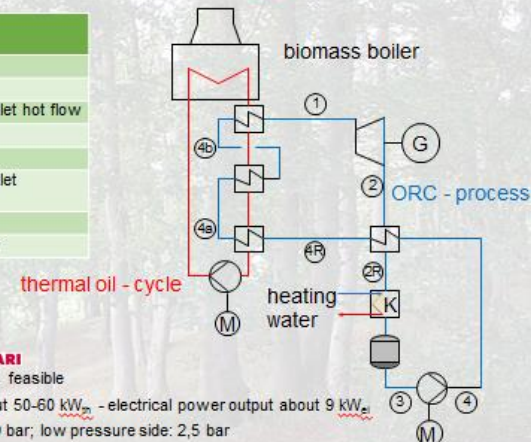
let hot flow

let

biomass boiler

1

G

4b

2

ORC - process

4a

4R

2R

thermal oil - cycle

heating water

K

M

ARI

feasible

ut 50-60 $kW_{th}$ - electrical power output about 9 $kW_{el}$

) bar; low pressure side: 2,5 bar

3

4

M